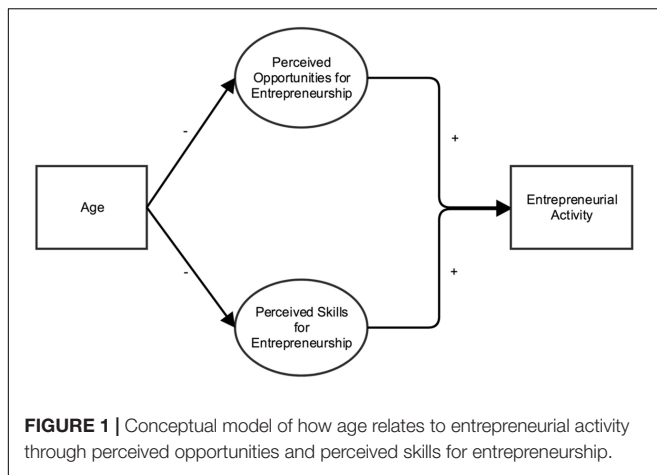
Perceived Opportunities for Entrepreneurship

-

+

Age

Entrepreneurial Activity

-

+

Perceived Skills for Entrepreneurship

**FIGURE 1 |** Conceptual model of how age relates to entrepreneurial activity through perceived opportunities and perceived skills for entrepreneurship.